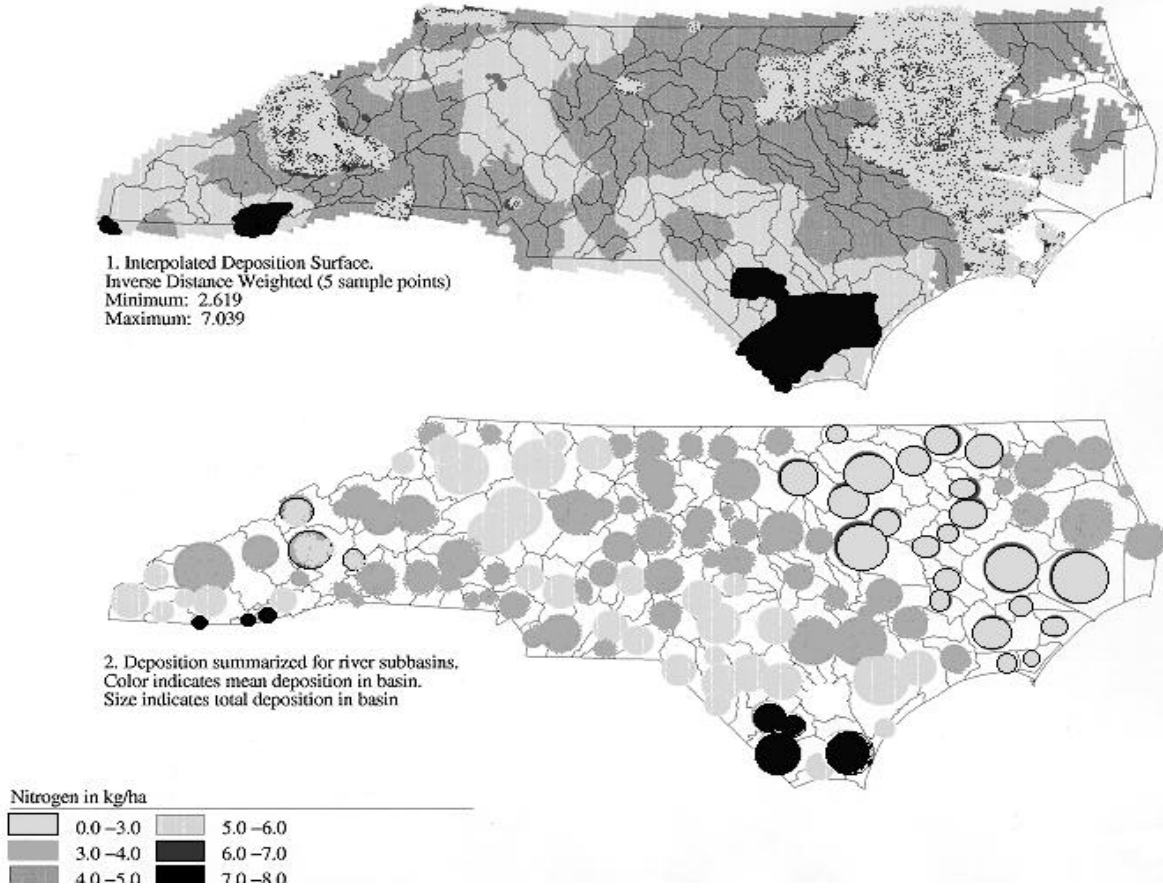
1. Interpolated Deposition Surface.
Inverse Distance Weighted (5 sample points)
Minimum: 2.619
Maximum: 7.039

2. Deposition summarized for river subbasins.
Color indicates mean deposition in basin.
Size indicates total deposition in basin

Nitrogen in kg/ha

0.0 –3.0
3.0 –4.0
4.0 –5.0
5.0 –6.0
6.0 –7.0
7.0 –8.0